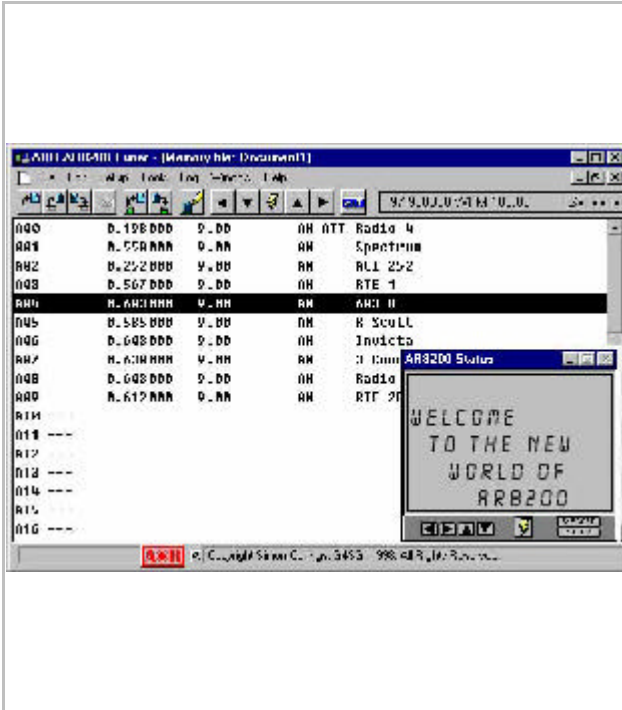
AR8200 Status

WELCOME TO THE NEW WORLD OF AR8200

| | | | | | |
|---|---|---|---|---|---|
| A00 | 0.198000 | 9.00 | AM | ATT | Radio 4 |
| A01 | 0.558000 | 9.00 | AM | | Spectrum |
| A02 | 0.252000 | 9.00 | AM | | RTL 252 |
| A03 | 0.567000 | 9.00 | AM | | RTE 1 |
| A04 | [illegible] | 9.00 | AM | | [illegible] |
| A05 | 0.585000 | 9.00 | AM | | R Scott |
| A06 | 0.648000 | 9.00 | AM | | Invicta |
| A07 | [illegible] | 9.00 | AM | | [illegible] |
| A08 | 0.648000 | 9.00 | AM | | Radio |
| A09 | 0.612000 | 9.00 | AM | | RTE 2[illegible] |
| A10 | --- | | | | |
| A11 | --- | | | | |
| A12 | --- | | | | |
| A13 | --- | | | | |
| A14 | --- | | | | |
| A15 | --- | | | | |
| A16 | --- | | | | |

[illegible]